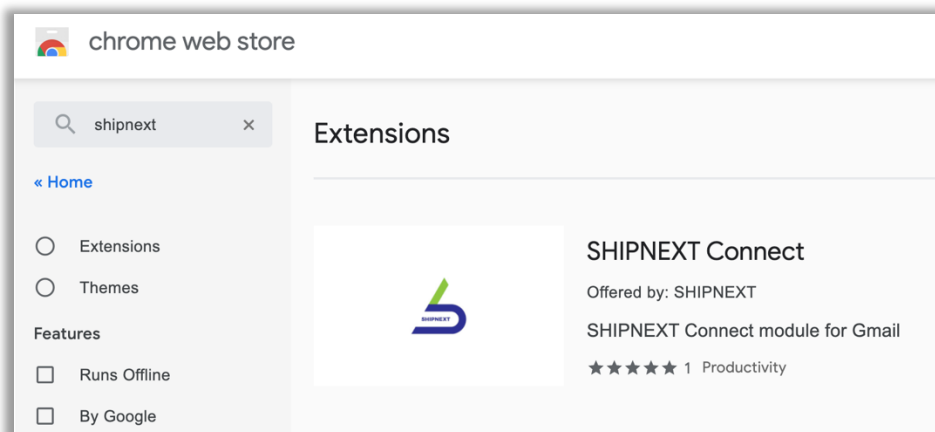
chrome web store

shipnext ×

« Home

Extensions

Themes

Features

Runs Offline

By Google

Extensions

SHIPNEXT

SHIPNEXT Connect

Offered by: SHIPNEXT

SHIPNEXT Connect module for Gmail

★★★★★ 1 Productivity